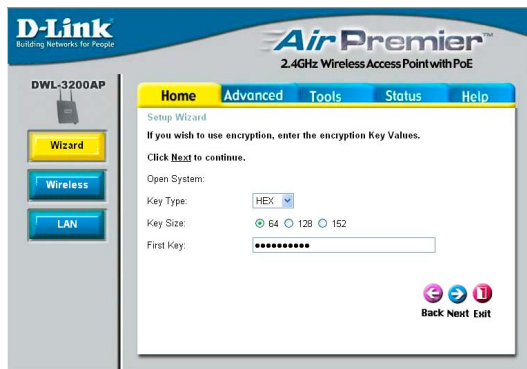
D-Link
Building Networks for People

AirPremier™
2.4GHz Wireless Access Point with PoE

DWL-3200AP

Wizard

Wireless

LAN

Home | Advanced | Tools | Status | Help

Setup Wizard

If you wish to use encryption, enter the encryption Key Values.

Click Next to continue.

Open System:

Key Type: HEX

Key Size: 64 128 152

First Key: ●●●●●●●●●●

Back Next Exit